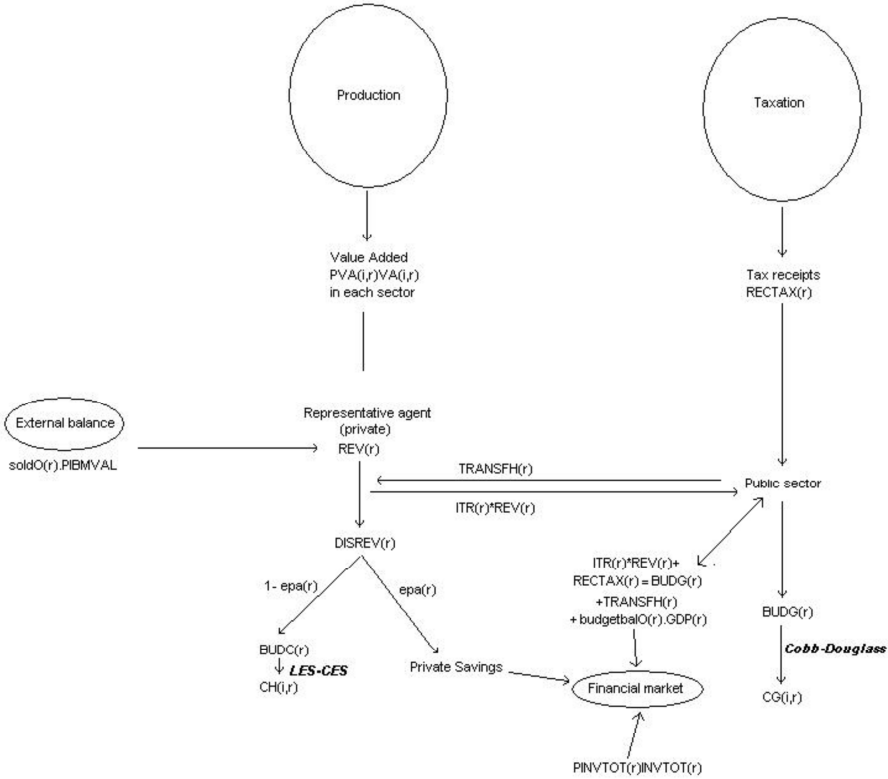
Production

Taxation

Value Added
PVA(i,r)VA(i,r)
in each sector

Tax receipts
RECTAX(r)

External balance

soldO(r).PIBMVAL

Representative agent
(private)
REV(r)

TRANSFH(r)

Public sector

ITR(r)*REV(r)

DISREV(r)

1- epa(r)

epa(r)

ITR(r)*REV(r)+
RECTAX(r) = BUDG(r)
+TRANSFH(r)
+ budgetbalO(r).GDP(r)

BUDG(r)

BUDC(r)
LES-CES
CH(i,r)

Private Savings

Financial market

Cobb-Douglass

CG(i,r)

PINVTOT(r)INVTOT(r)